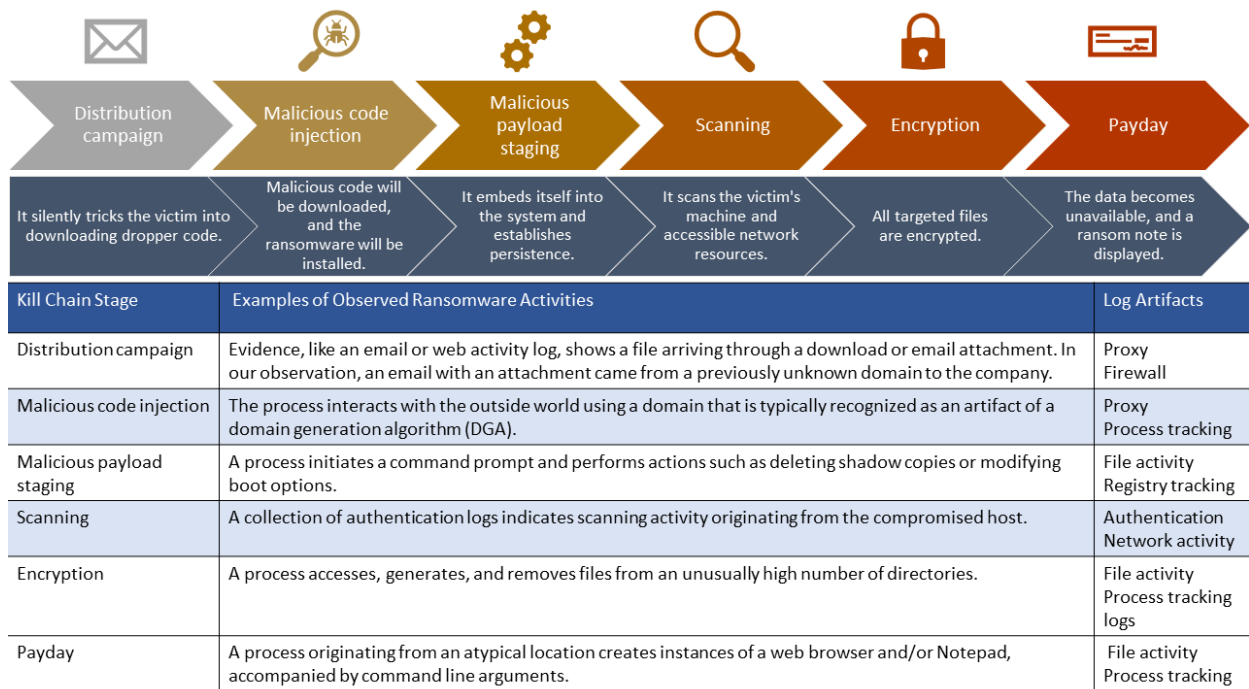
Distribution campaign

Malicious code injection

Malicious payload staging

Scanning

Encryption

Payday

It silently tricks the victim into downloading dropper code.

Malicious code will be downloaded, and the ransomware will be installed.

It embeds itself into the system and establishes persistence.

It scans the victim's machine and accessible network resources.

All targeted files are encrypted.

The data becomes unavailable, and a ransom note is displayed.

| Kill Chain Stage | Examples of Observed Ransomware Activities | Log Artifacts |
|---|---|---|
| Distribution campaign | Evidence, like an email or web activity log, shows a file arriving through a download or email attachment. In our observation, an email with an attachment came from a previously unknown domain to the company. | Proxy Firewall |
| Malicious code injection | The process interacts with the outside world using a domain that is typically recognized as an artifact of a domain generation algorithm (DGA). | Proxy Process tracking |
| Malicious payload staging | A process initiates a command prompt and performs actions such as deleting shadow copies or modifying boot options. | File activity Registry tracking |
| Scanning | A collection of authentication logs indicates scanning activity originating from the compromised host. | Authentication Network activity |
| Encryption | A process accesses, generates, and removes files from an unusually high number of directories. | File activity Process tracking logs |
| Payday | A process originating from an atypical location creates instances of a web browser and/or Notepad, accompanied by command line arguments. | File activity Process tracking |